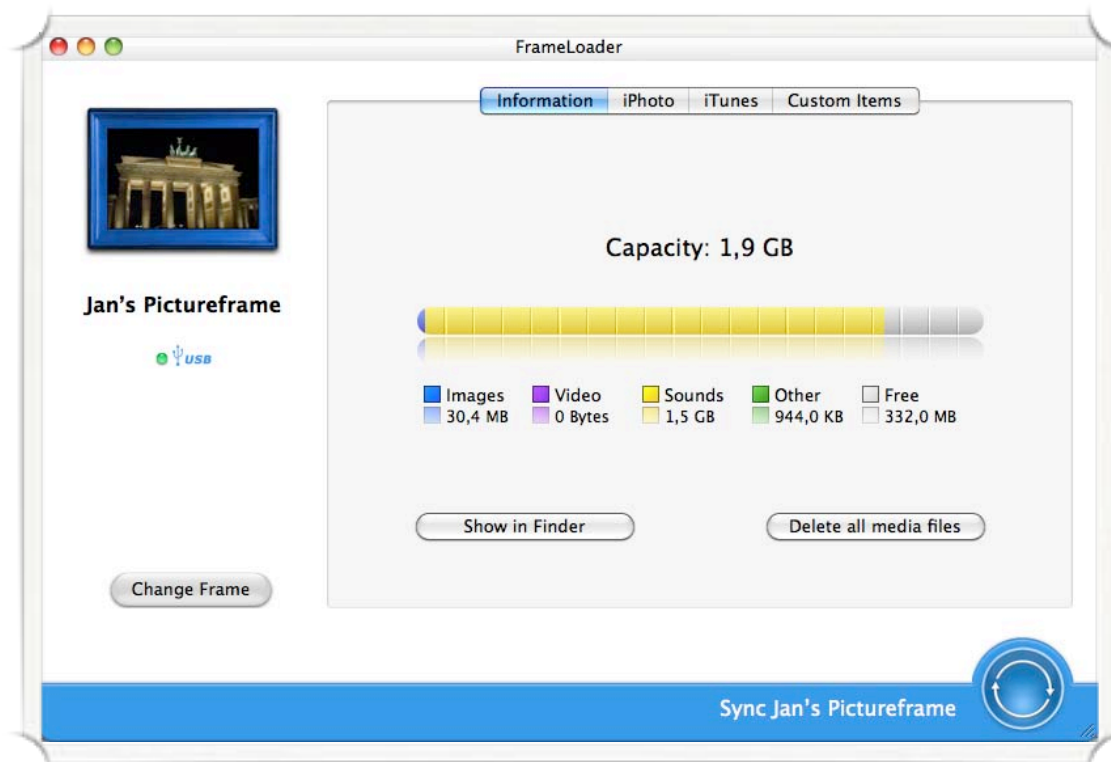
FrameLoader

Information | iPhoto | iTunes | Custom Items

Jan's Pictureframe

USB

Capacity: 1,9 GB

Images
30,4 MB

Video
0 Bytes

Sounds
1,5 GB

Other
944,0 KB

Free
332,0 MB

Show in Finder

Delete all media files

Change Frame

Sync Jan's Pictureframe